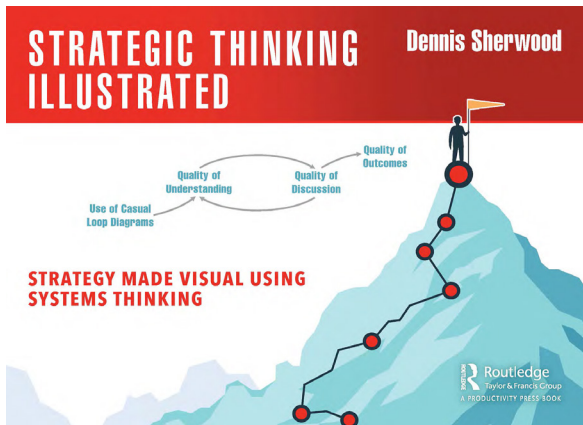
STRATEGIC THINKING ILLUSTRATED

Dennis Sherwood

Quality of Outcomes

Quality of Understanding

Quality of Discussion

Use of Casual Loop Diagrams

STRATEGY MADE VISUAL USING SYSTEMS THINKING

Routledge
Taylor & Francis Group
A PRODUCTIVITY PRESS BOOK